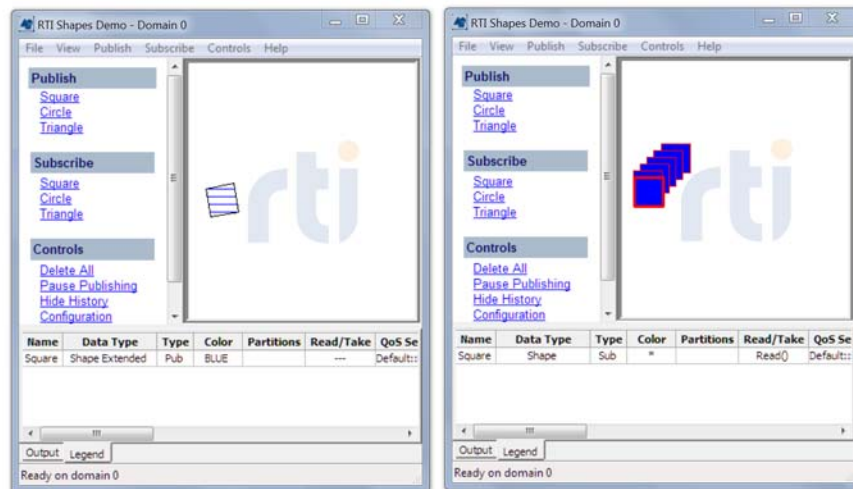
RTI Shapes Demo - Domain 0

File View Publish Subscribe Controls Help

Publish
Square
Circle
Triangle

Subscribe
Square
Circle
Triangle

Controls
Delete All
Pause Publishing
Hide History
Configuration

rti

| Name | Data Type | Type | Color | Partitions | Read/Take | QoS Se |
|---|---|---|---|---|---|---|
| Square | Shape Extended | Pub | BLUE | | --- | Default:: |

Output Legend

Ready on domain 0

RTI Shapes Demo - Domain 0

File View Publish Subscribe Controls Help

Publish
Square
Circle
Triangle

Subscribe
Square
Circle
Triangle

Controls
Delete All
Pause Publishing
Hide History
Configuration

rti

| Name | Data Type | Type | Color | Partitions | Read/Take | QoS Se |
|---|---|---|---|---|---|---|
| Square | Shape | Sub | * | | Read() | Default:: |

Output Legend

Ready on domain 0